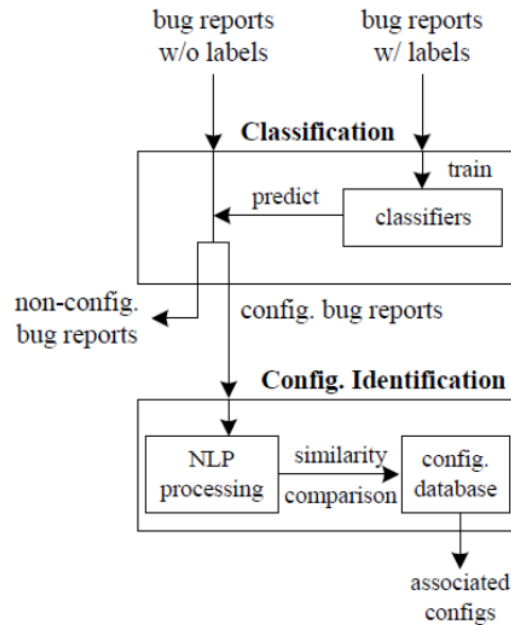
bug reports w/o labels

bug reports w/ labels

Classification

train

predict

classifiers

non-config. bug reports

config. bug reports

Config. Identification

NLP processing

similarity

comparison

config. database

associated configs